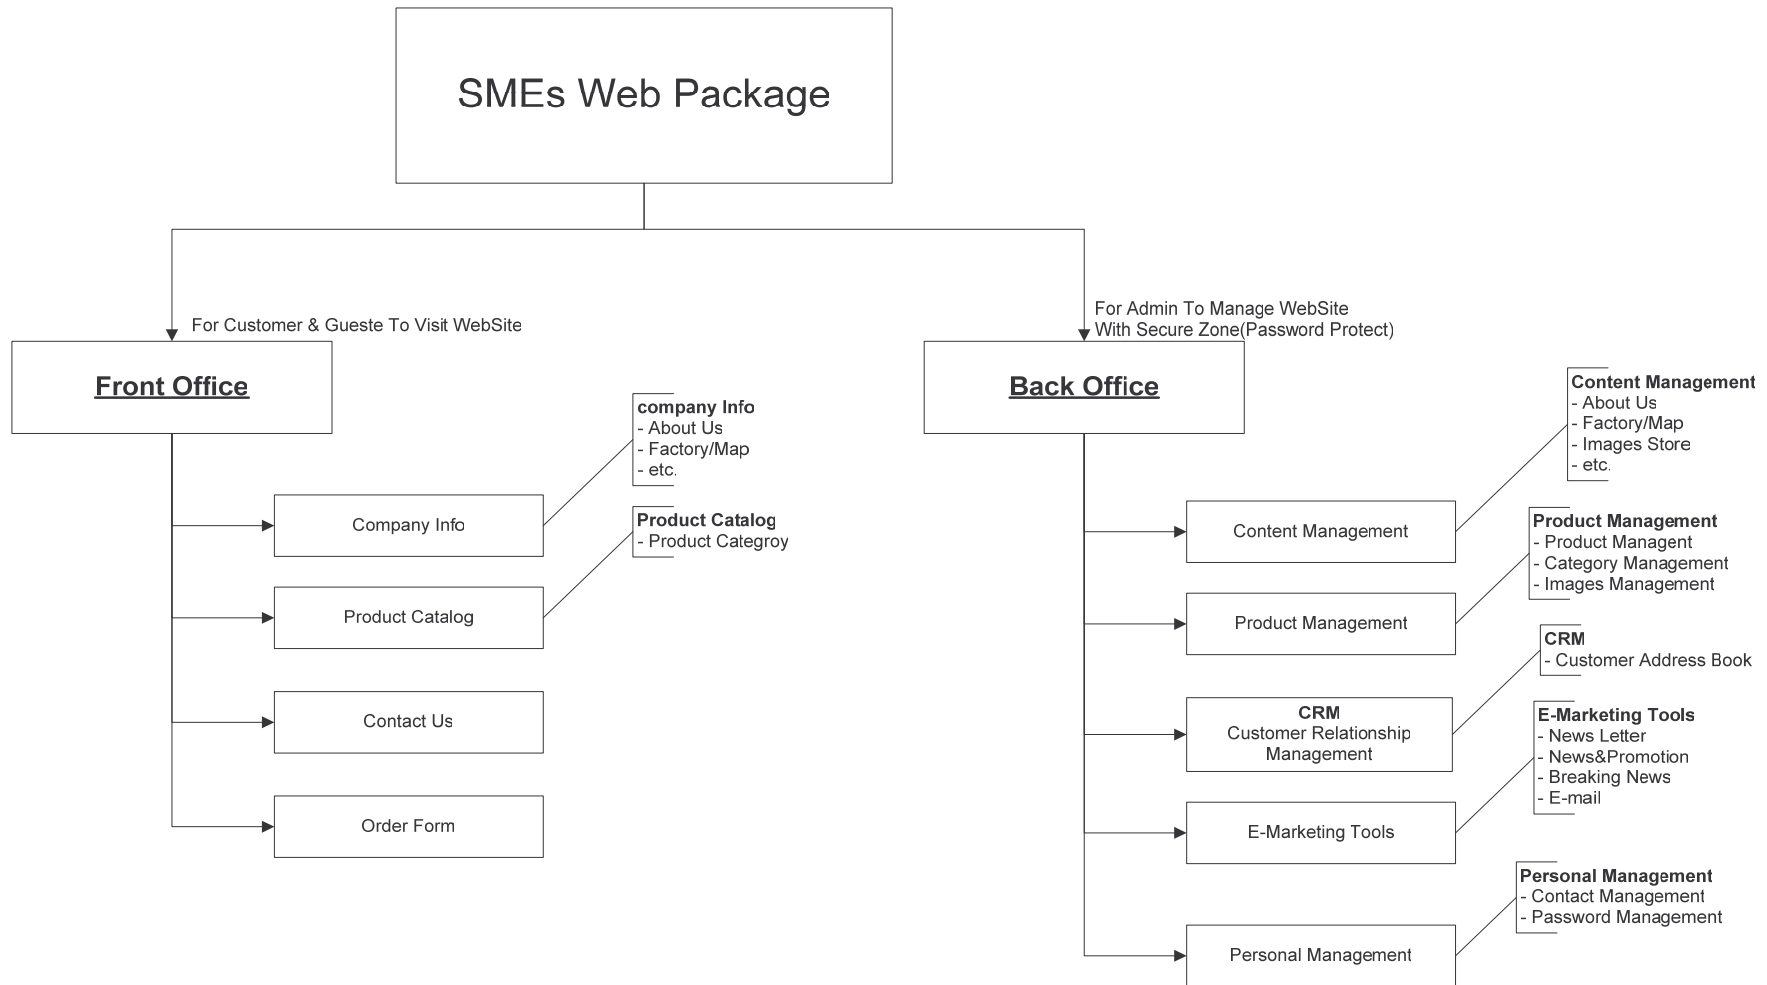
SMEs Web Package

For Customer & Gueste To Visit WebSite

Front Office

Company Info

Product Catalog

Contact Us

Order Form

company Info
- About Us
- Factory/Map
- etc.

Product Catalog
- Product Categroy

For Admin To Manage WebSite
With Secure Zone(Password Protect)

Back Office

Content Management

Product Management

CRM
Customer Relationship Management

E-Marketing Tools

Personal Management

Content Management
- About Us
- Factory/Map
- Images Store
- etc.

Product Management
- Product Managent
- Category Management
- Images Management

CRM
- Customer Address Book

E-Marketing Tools
- News Letter
- News&Promotion
- Breaking News
- E-mail

Personal Management
- Contact Management
- Password Management